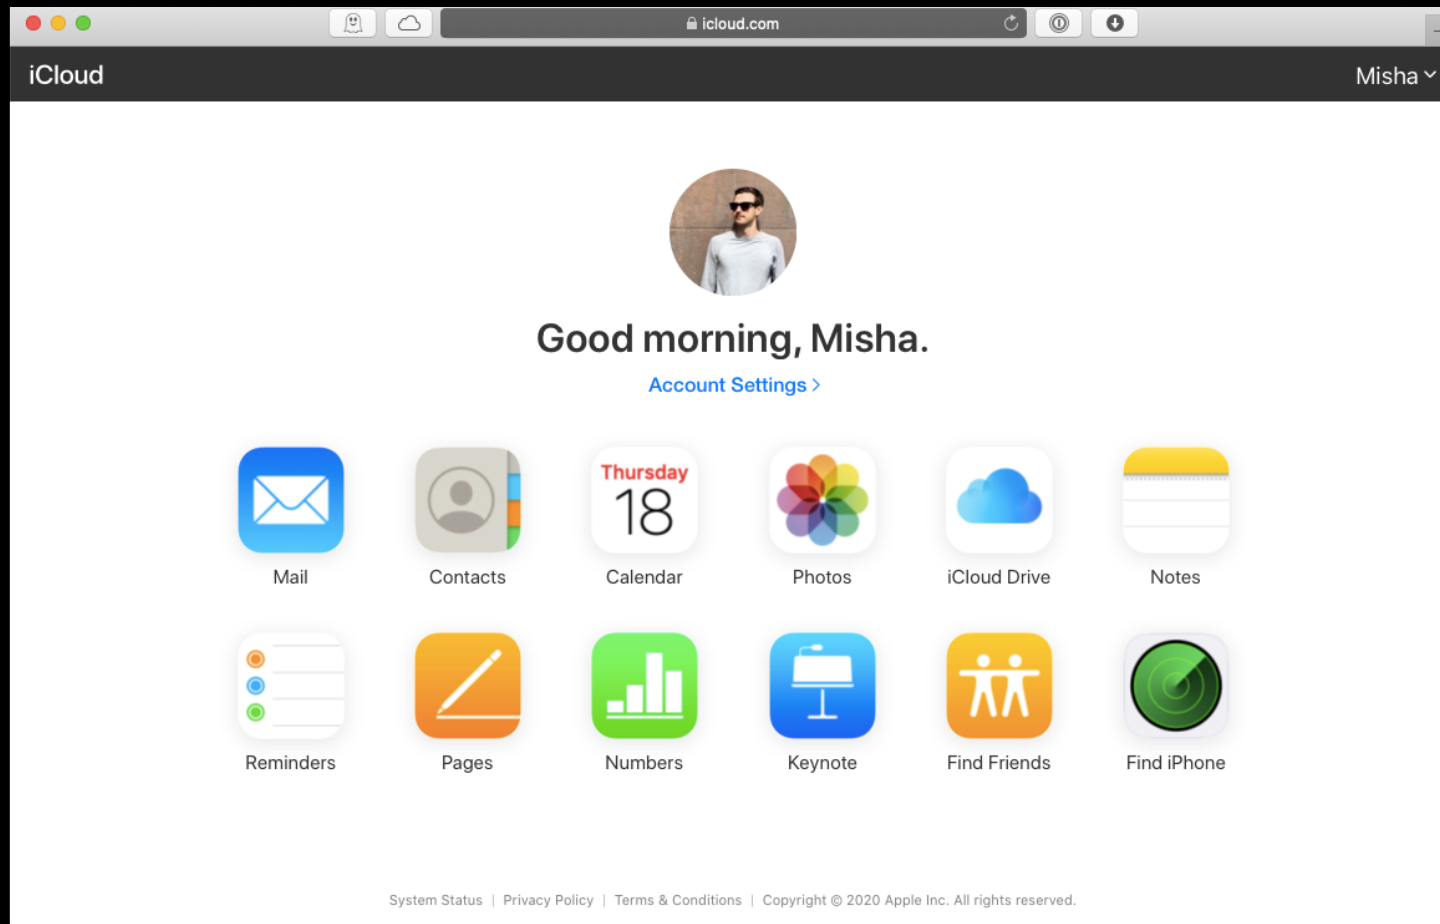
icloud.com

iCloud

Misha

Good morning, Misha.

Account Settings >

Mail

Contacts

Thursday
18
Calendar

Photos

iCloud Drive

Notes

Reminders

Pages

Numbers

Keynote

Find Friends

Find iPhone

System Status | Privacy Policy | Terms & Conditions | Copyright © 2020 Apple Inc. All rights reserved.